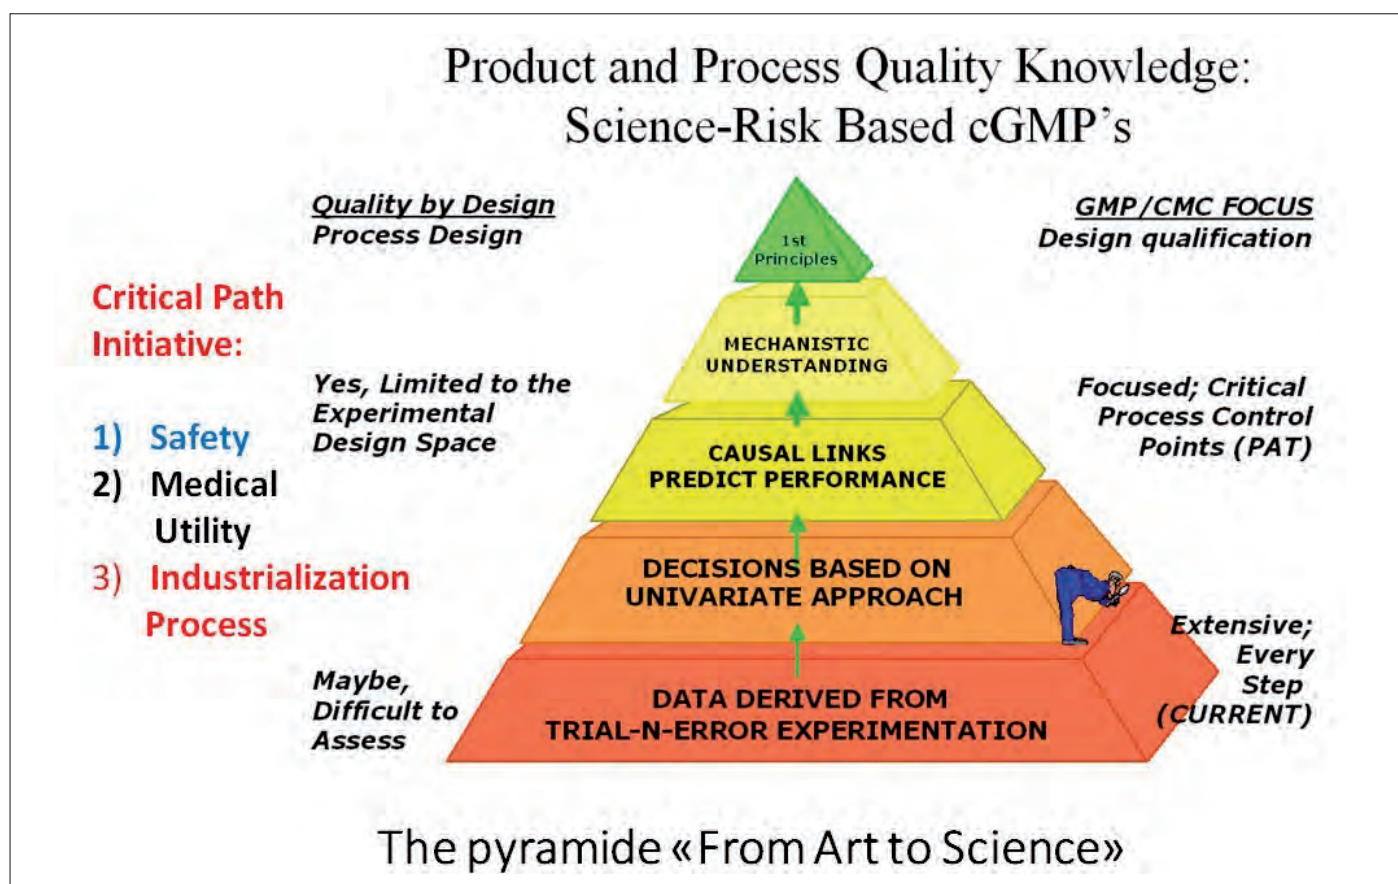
Product and Process Quality Knowledge: Science-Risk Based cGMP's

Quality by Design
Process Design

GMP/CMC FOCUS
Design qualification

Critical Path Initiative:

1) Safety
2) Medical Utility
3) Industrialization Process

1st Principles

MECHANISTIC UNDERSTANDING

Yes, Limited to the Experimental Design Space

Focused; Critical Process Control Points (PAT)

CAUSAL LINKS PREDICT PERFORMANCE

DECISIONS BASED ON UNIVARIATE APPROACH

Extensive; Every Step (CURRENT)

Maybe, Difficult to Assess

DATA DERIVED FROM TRIAL-N-ERROR EXPERIMENTATION

The pyramide «From Art to Science»